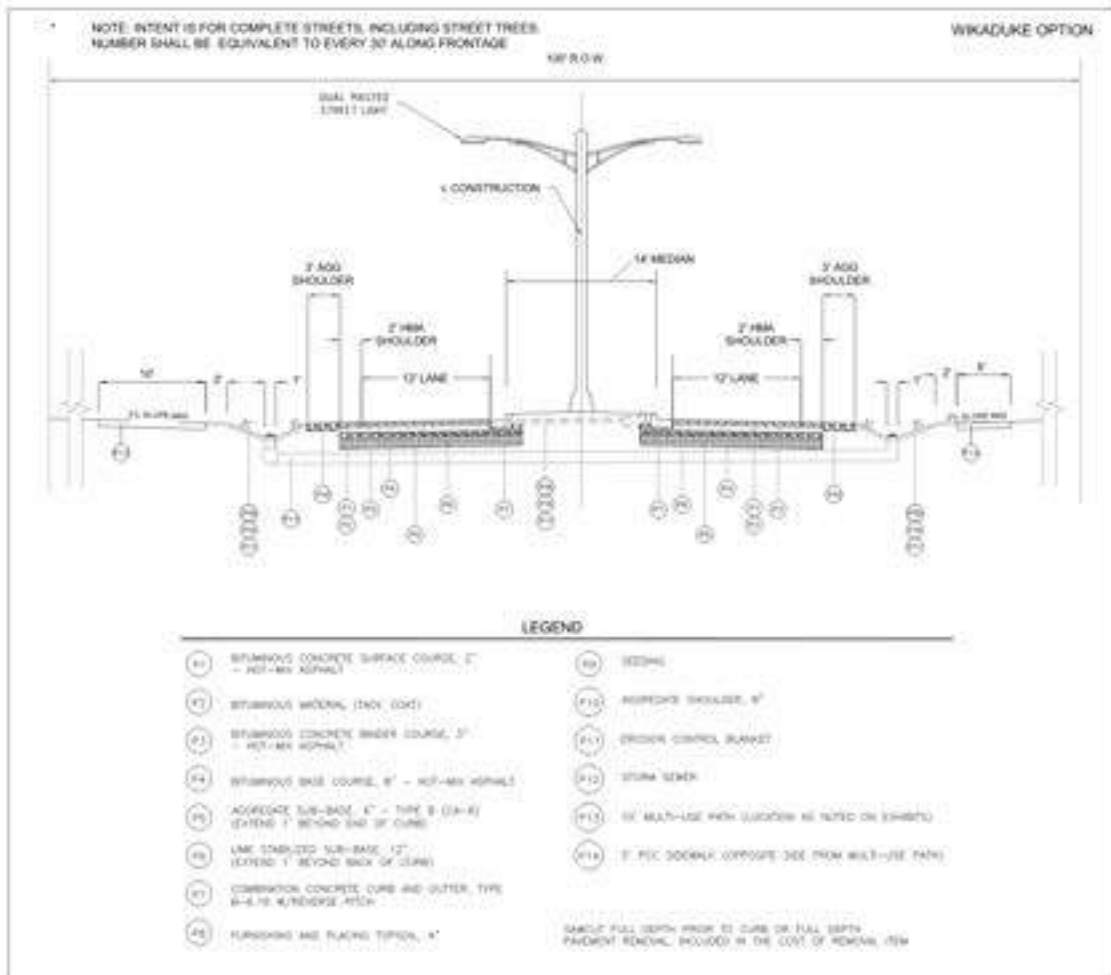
* NOTE: INTENT IS FOR COMPLETE STREETS, INCLUDING STREET TREES. NUMBER SHALL BE EQUIVALENT TO EVERY 30' ALONG FRONTAGE

WIKADUKE OPTION

100' R.O.W.

DUAL MASTED STREET LIGHT

℄ CONSTRUCTION

14' MEDIAN

3' AGG SHOULDER

2' HMA SHOULDER

12' LANE

3' AGG SHOULDER

2' HMA SHOULDER

12' LANE

10'

2'

1'

1'

2'

5'

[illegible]

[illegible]

P13

P14

LEGEND

P1 BITUMINOUS CONCRETE SURFACE COURSE, 2" - HOT-MIX ASPHALT

P2 BITUMINOUS MATERIAL (TACK COAT)

P3 BITUMINOUS CONCRETE BINDER COURSE, 3" - HOT-MIX ASPHALT

P4 BITUMINOUS BASE COURSE, 8" - HOT-MIX ASPHALT

P5 AGGREGATE SUB-BASE, 4" - TYPE B (2A-A) (EXTEND 1' BEYOND END OF CURB)

P6 LIME STABILIZED SUB-BASE, 12" (EXTEND 1' BEYOND BACK OF CURB)

P7 COMBINATION CONCRETE CURB AND GUTTER, TYPE B-6.18 W/REVERSE PITCH

P8 FURNISHING AND PLACING TOPSOIL, 4"

P9 SEEDING

P10 AGGREGATE SHOULDER, 8"

P11 EROSION CONTROL BLANKET

P12 STORM SEWER

P13 10' MULTI-USE PATH (LOCATION AS NOTED ON EXHIBITS)

P14 5' PCC SIDEWALK (OPPOSITE SIDE FROM MULTI-USE PATH)

SAWCUT FULL DEPTH PRIOR TO CURB OR FULL DEPTH PAVEMENT REMOVAL, INCLUDED IN THE COST OF REMOVAL ITEM